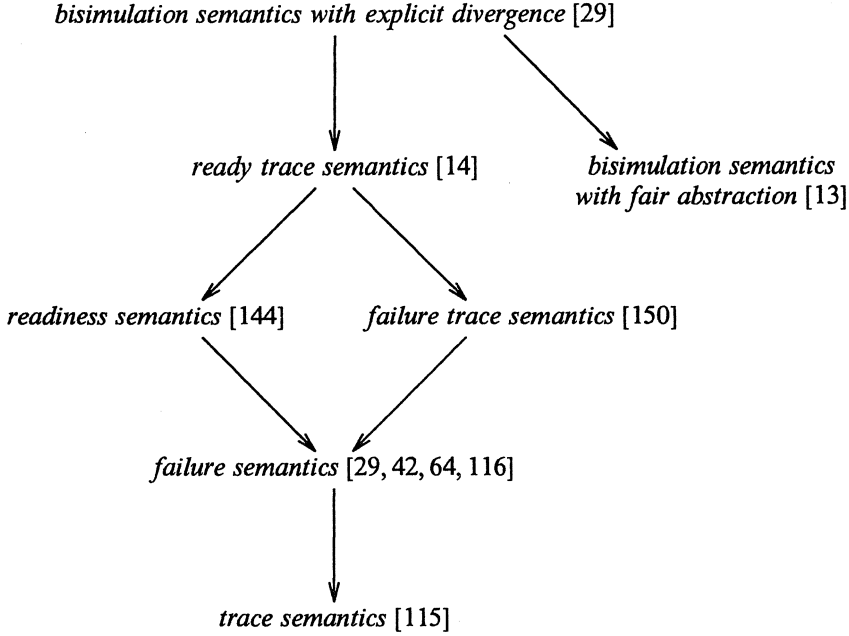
bisimulation semantics with explicit divergence [29]

ready trace semantics [14]

bisimulation semantics with fair abstraction [13]

readiness semantics [144]

failure trace semantics [150]

failure semantics [29, 42, 64, 116]

trace semantics [115]